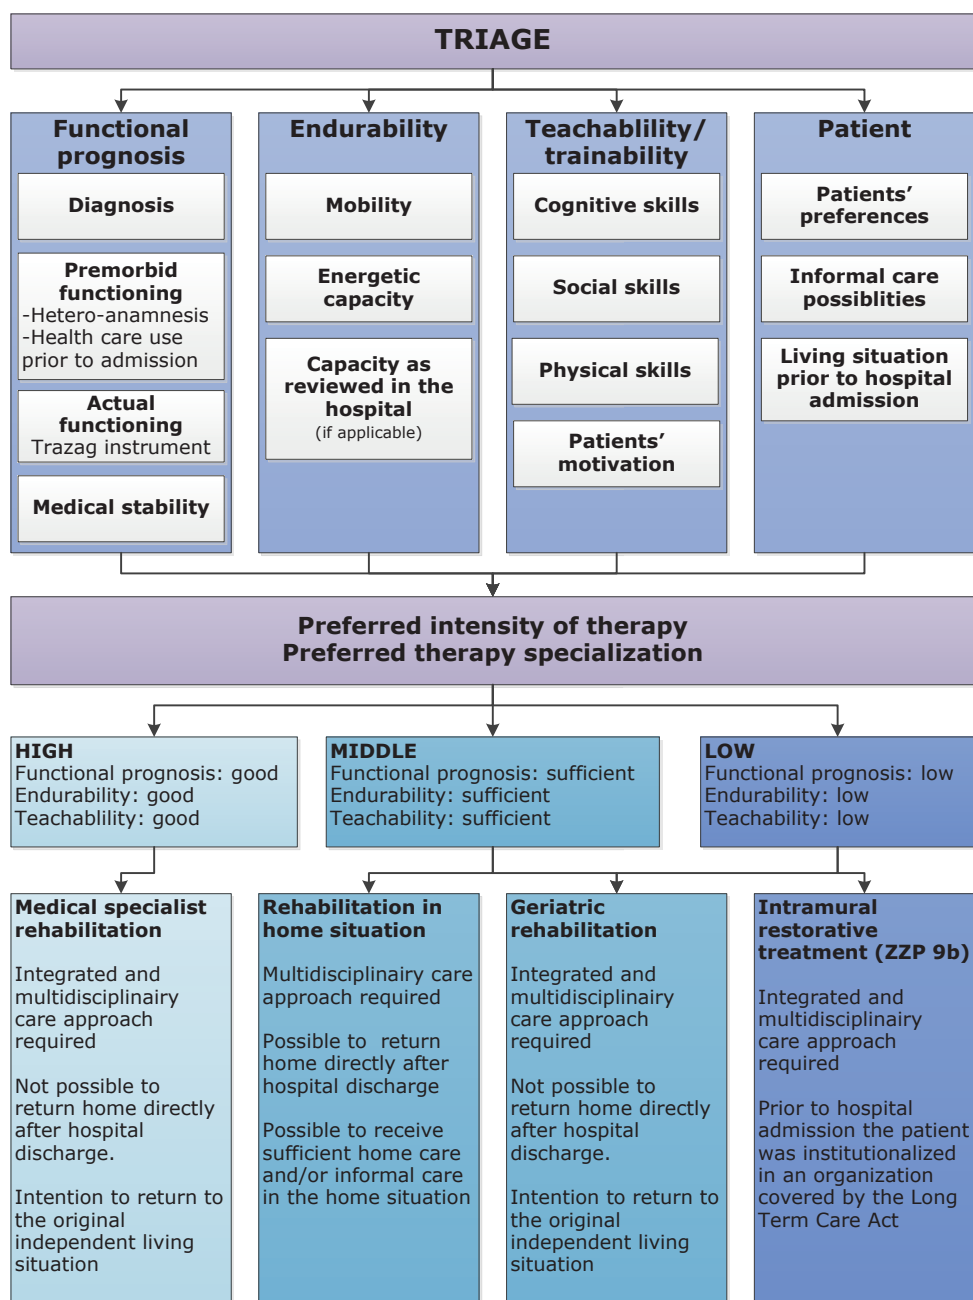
TRIAGE

Functional prognosis

Diagnosis

Premorbid functioning
-Hetero-anamnesis
-Health care use prior to admission

Actual functioning
Trazag instrument

Medical stability

Endurability

Mobility

Energetic capacity

Capacity as reviewed in the hospital
(if applicable)

Teachablility/ trainability

Cognitive skills

Social skills

Physical skills

Patients' motivation

Patient

Patients' preferences

Informal care possiblities

Living situation prior to hospital admission

Preferred intensity of therapy
Preferred therapy specialization

HIGH
Functional prognosis: good
Endurability: good
Teachablility: good

MIDDLE
Functional prognosis: sufficient
Endurability: sufficient
Teachability: sufficient

LOW
Functional prognosis: low
Endurability: low
Teachability: low

Medical specialist rehabilitation

Integrated and multidisciplinairy care approach required

Not possible to return home directly after hospital discharge.

Intention to return to the original independent living situation

Rehabilitation in home situation

Multidisciplinairy care approach required

Possible to return home directly after hospital discharge

Possible to receive sufficient home care and/or informal care in the home situation

Geriatric rehabilitation

Integrated and multidisciplinairy care approach required

Not possible to return home directly after hospital discharge.

Intention to return to the original independent living situation

Intramural restorative treatment (ZZP 9b)

Integrated and multidisciplinairy care approach required

Prior to hospital admission the patient was institutionalized in an organization covered by the Long Term Care Act